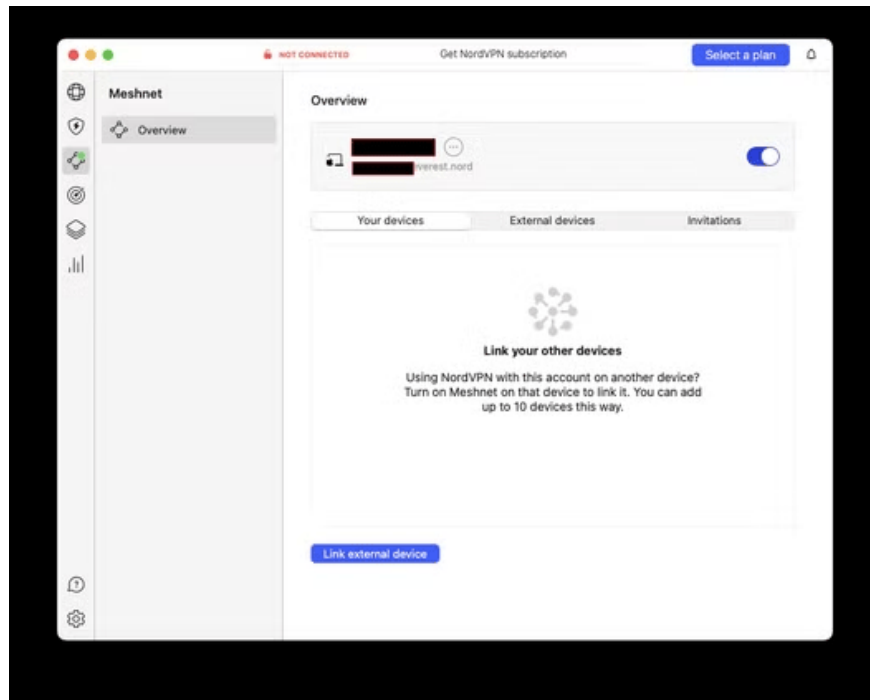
NOT CONNECTED

Get NordVPN subscription

Select a plan

Meshnet

Overview

Overview

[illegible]

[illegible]verest.nord

Your devices

External devices

Invitations

Link your other devices

Using NordVPN with this account on another device? Turn on Meshnet on that device to link it. You can add up to 10 devices this way.

Link external device